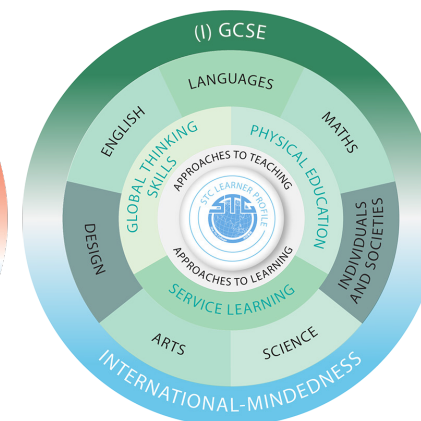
(I) GCSE

LANGUAGES

ENGLISH

MATHS

GLOBAL THINKING SKILLS

PHYSICAL EDUCATION

APPROACHES TO TEACHING

STC LEARNER PROFILE

STC

APPROACHES TO LEARNING

DESIGN

INDIVIDUALS AND SOCIETIES

SERVICE LEARNING

ARTS

SCIENCE

INTERNATIONAL-MINDEDNESS